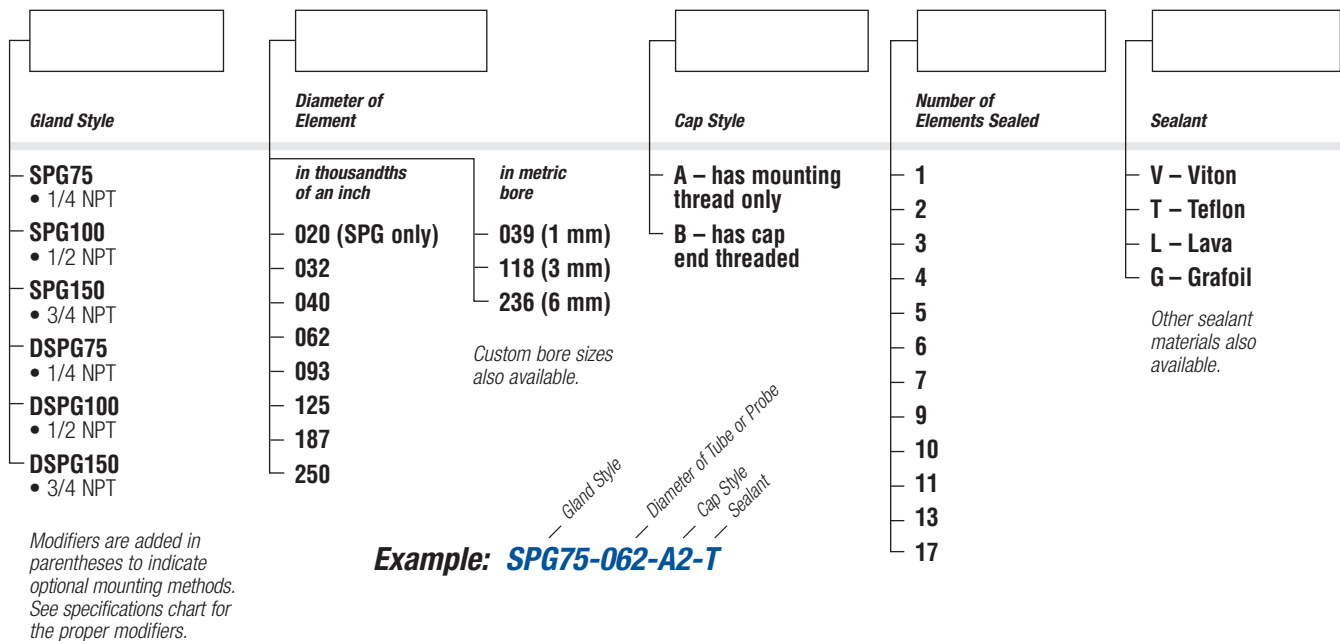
Gland Style

Diameter of Element

Cap Style

Number of Elements Sealed

Sealant

SPG75
• 1/4 NPT
SPG100
• 1/2 NPT
SPG150
• 3/4 NPT
DSPG75
• 1/4 NPT
DSPG100
• 1/2 NPT
DSPG150
• 3/4 NPT

Modifiers are added in parentheses to indicate optional mounting methods. See specifications chart for the proper modifiers.

in thousandths of an inch
020 (SPG only)
032
040
062
093
125
187
250

in metric bore
039 (1 mm)
118 (3 mm)
236 (6 mm)

Custom bore sizes also available.

A – has mounting thread only
B – has cap end threaded

1
2
3
4
5
6
7
9
10
11
13
17

V – Viton
T – Teflon
L – Lava
G – Grafoil

Other sealant materials also available.

Gland Style
Diameter of Tube or Probe
Cap Style
Sealant

Example: SPG75-062-A2-T